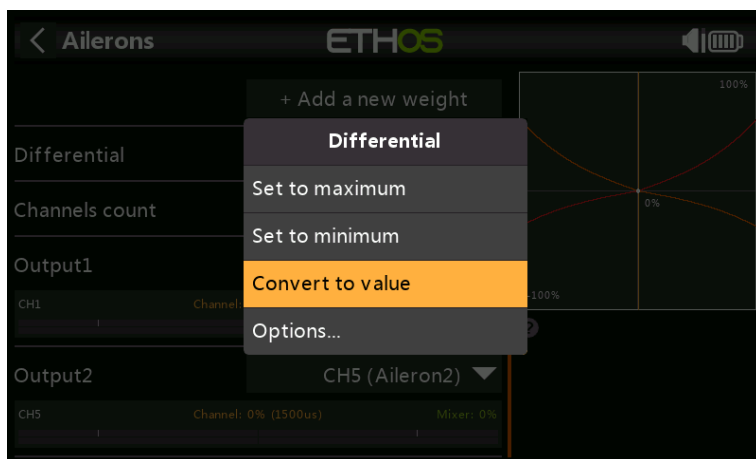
Ailerons

ETHOS

+ Add a new weight

Differential

Channels count

Output1

CH1

Channel

Differential

Set to maximum

Set to minimum

Convert to value

Options...

100%

0%

-100%

Output2

CH5 (Aileron2)

CH5

Channel: 0% (1500us)

Mixer: 0%